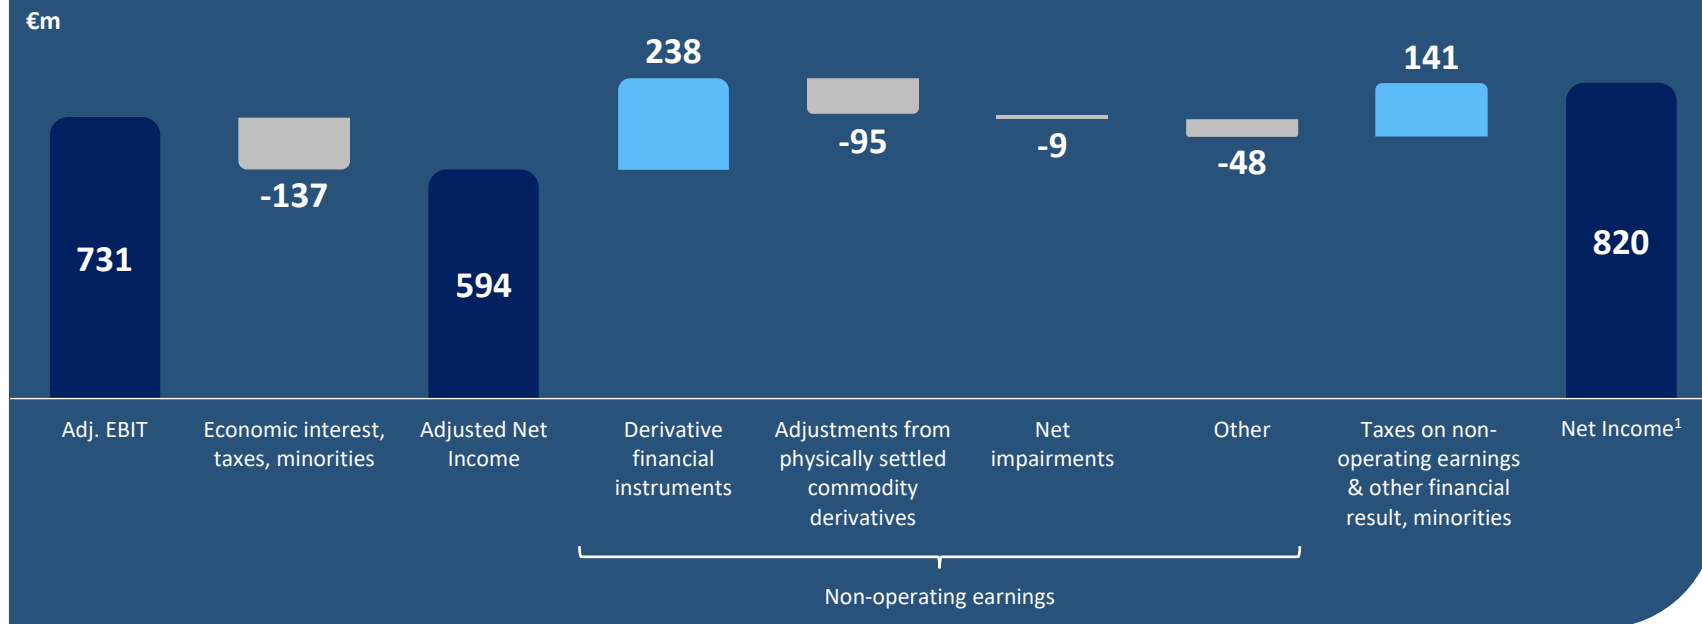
€m

731

-137

594

238

-95

-9

-48

141

820

Adj. EBIT

Economic interest, taxes, minorities

Adjusted Net Income

Derivative financial instruments

Adjustments from physically settled commodity derivatives

Net impairments

Other

Taxes on non-operating earnings & other financial result, minorities

Net Income$^1$

Non-operating earnings